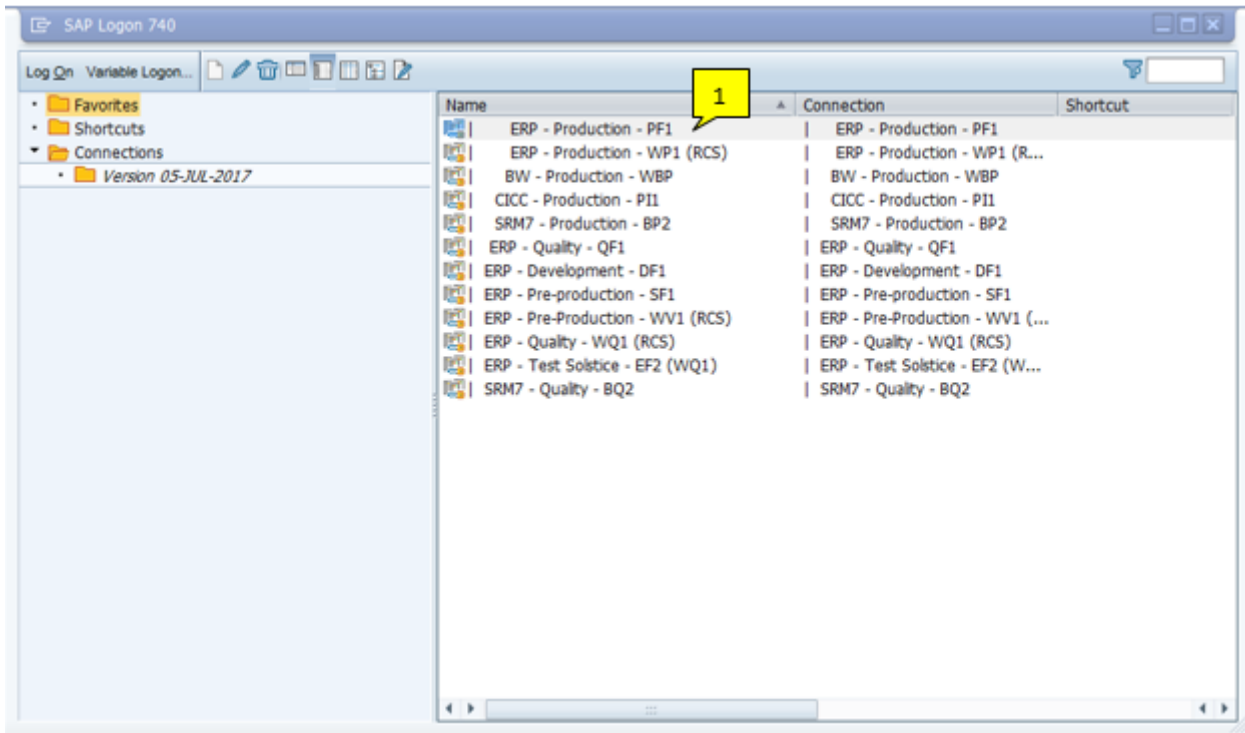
SAP Logon 740

Log On Variable Logon...

Favorites
Shortcuts
Connections
Version 05-JUL-2017

1

| Name | Connection | Shortcut |
|---|---|---|
| \| ERP - Production - PF1 | \| ERP - Production - PF1 | |
| \| ERP - Production - WP1 (RCS) | \| ERP - Production - WP1 (R... | |
| \| BW - Production - WBP | \| BW - Production - WBP | |
| \| CICC - Production - PI1 | \| CICC - Production - PI1 | |
| \| SRM7 - Production - BP2 | \| SRM7 - Production - BP2 | |
| \| ERP - Quality - QF1 | \| ERP - Quality - QF1 | |
| \| ERP - Development - DF1 | \| ERP - Development - DF1 | |
| \| ERP - Pre-production - SF1 | \| ERP - Pre-production - SF1 | |
| \| ERP - Pre-Production - WV1 (RCS) | \| ERP - Pre-Production - WV1 (... | |
| \| ERP - Quality - WQ1 (RCS) | \| ERP - Quality - WQ1 (RCS) | |
| \| ERP - Test Solstice - EF2 (WQ1) | \| ERP - Test Solstice - EF2 (W... | |
| \| SRM7 - Quality - BQ2 | \| SRM7 - Quality - BQ2 | |